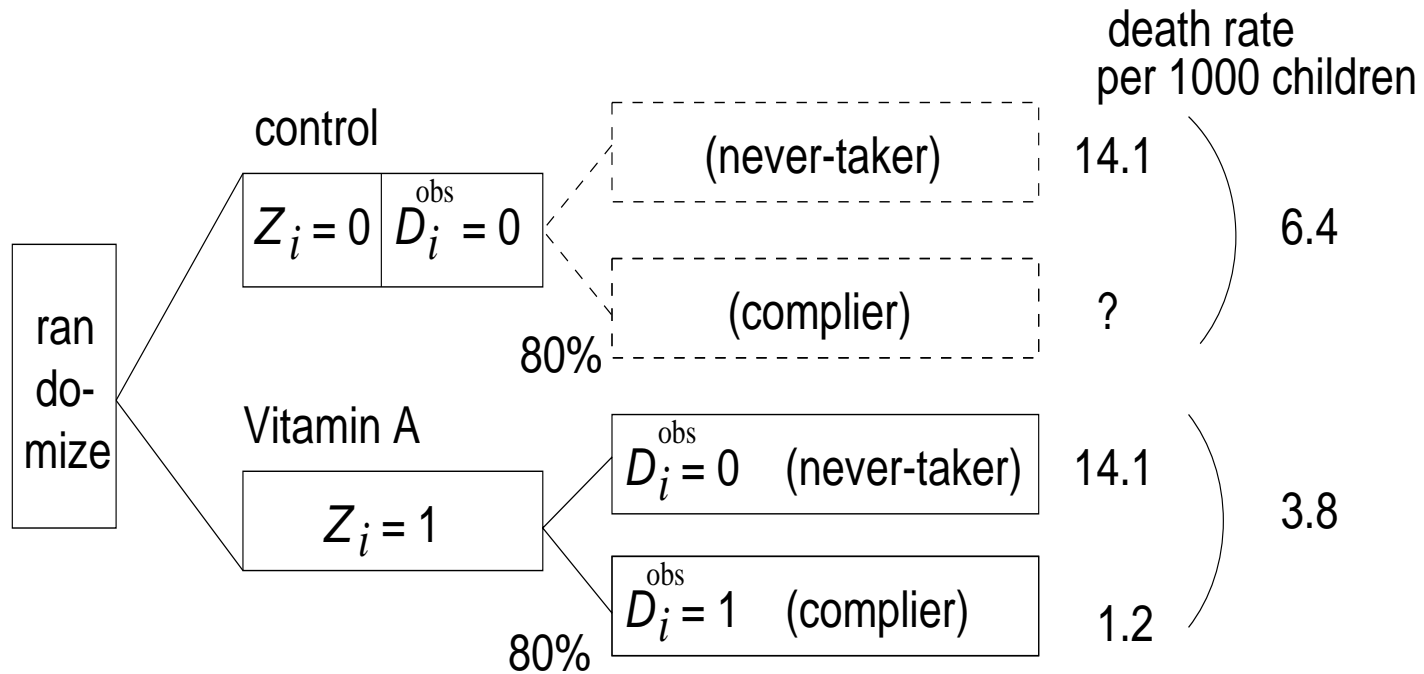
death rate per 1000 children

control

$Z_i = 0$ $D_i^{obs} = 0$

(never-taker) 14.1

6.4

(complier) ?

80%

ran-domize

Vitamin A

$Z_i = 1$

$D_i^{obs} = 0$ (never-taker) 14.1

3.8

$D_i^{obs} = 1$ (complier) 1.2

80%